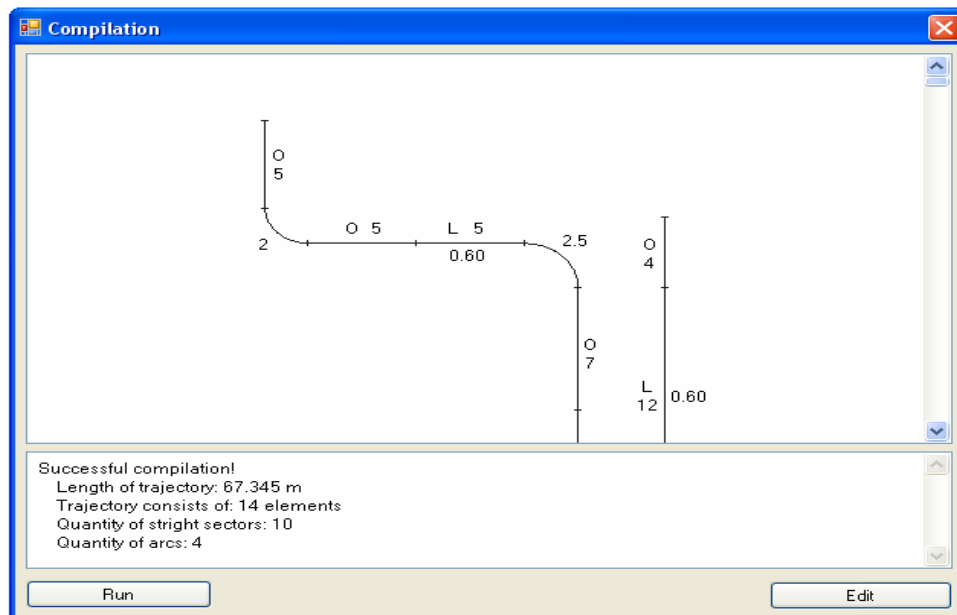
Compilation

O
5

2

O 5

L 5

0.60

2.5

O
4

O
7

L
12

0.60

Successful compilation!
Length of trajectory: 67.345 m
Trajectory consists of: 14 elements
Quantity of stright sectors: 10
Quantity of arcs: 4

Run

Edit